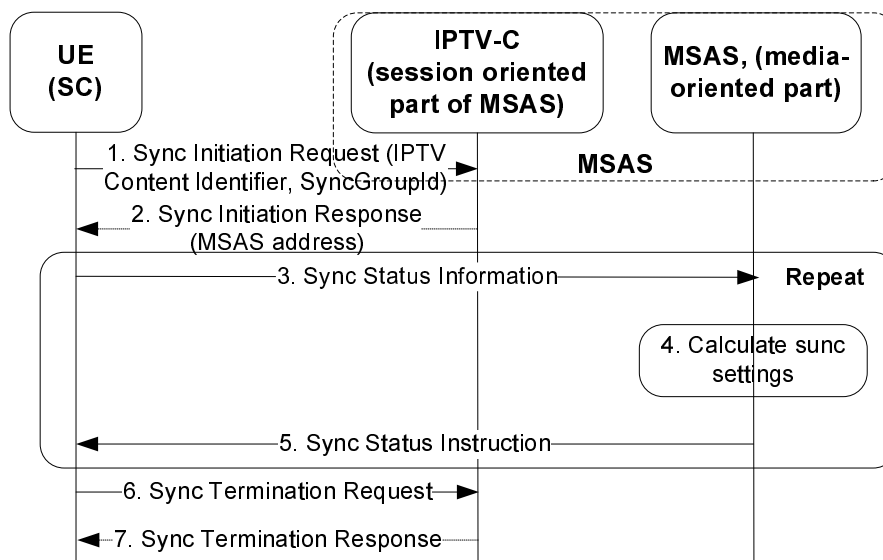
UE (SC)

IPTV-C (session oriented part of MSAS)

MSAS, (media-oriented part)

1. Sync Initiation Request (IPTV Content Identifier, SyncGroupId)

MSAS

2. Sync Initiation Response (MSAS address)

3. Sync Status Information

Repeat

4. Calculate sunc settings

5. Sync Status Instruction

6. Sync Termination Request

7. Sync Termination Response